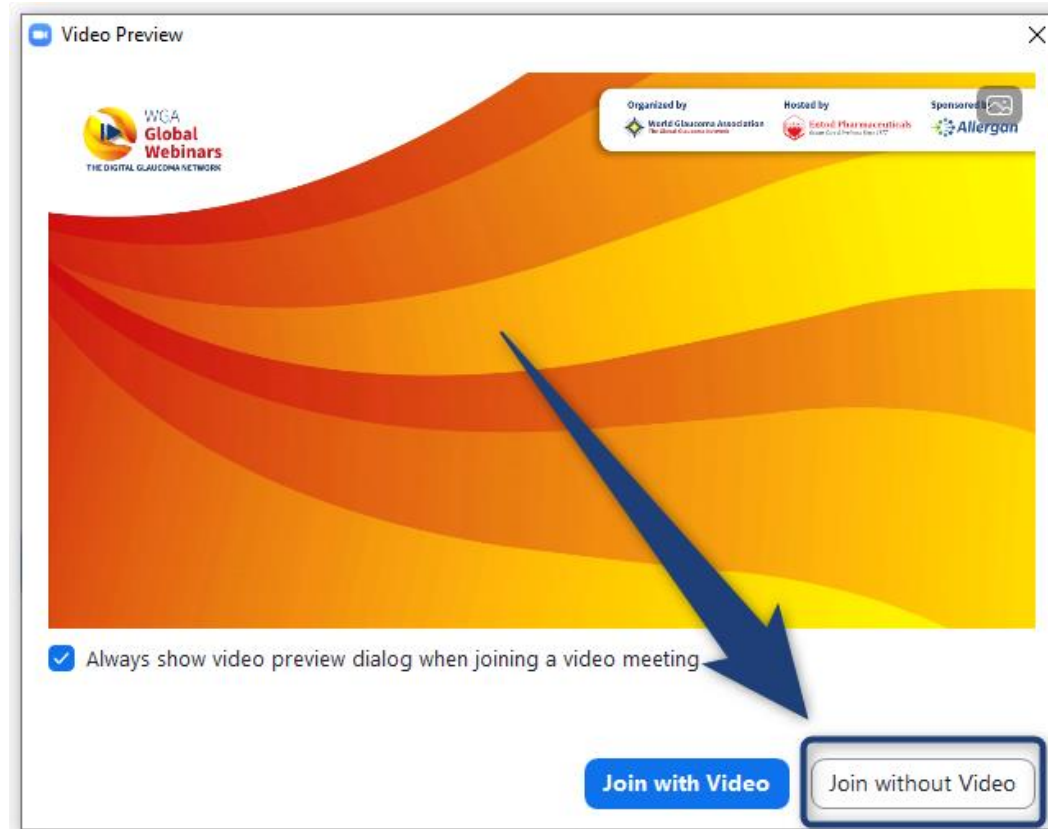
Video Preview

WGA
Global
Webinars
THE DIGITAL GLAUCOMA NETWORK

Organized by
World Glaucoma Association
The Global Glaucoma Network

Hosted by
Entod Pharmaceuticals
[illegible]

Sponsored by
Allergan

Always show video preview dialog when joining a video meeting

Join with Video

Join without Video